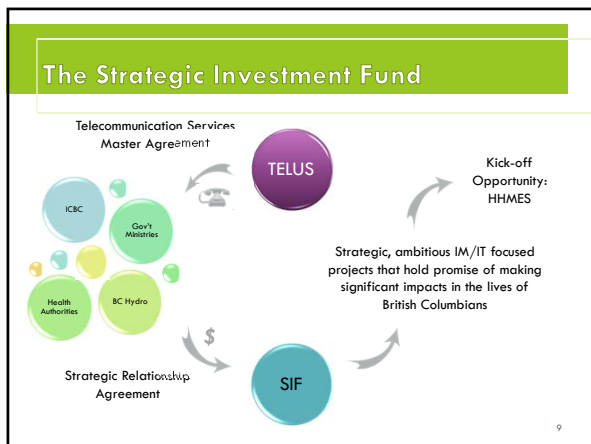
The Strategic Investment Fund

Telecommunication Services Master Agreement

TELUS

Kick-off Opportunity: HHMES

ICBC

Gov't Ministries

Health Authorities

BC Hydro

Strategic, ambitious IM/IT focused projects that hold promise of making significant impacts in the lives of British Columbians

$

Strategic Relationship Agreement

SIF

9